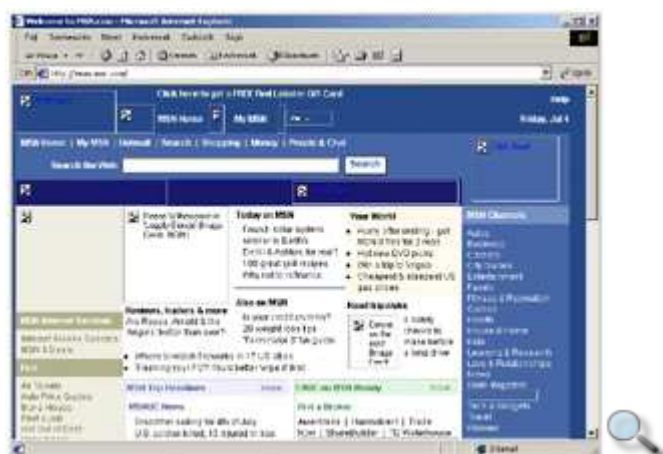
Welcome to MSN.com - Microsoft Internet Explorer

File Edit View Favorites Tools Help

Back Search Favorites History

Address http://www.msn.com/

Go

Click here to get a FREE Red Lobster Gift Card

Help

MSN Home

My MSN

Friday, Jul 4

MSN Home | My MSN | Hotmail | Search | Shopping | Money | People & Chat

Search the Web:

Search

Today on MSN

Your World

MSN Channels

Autos
Business
Careers
City Guides
Entertainment
Games
Health
House & Home
Kids
Learning & Research
Love & Relationships
News
Shopping
Travel
Women

Also on MSN

Road trip picks

MSN Internet Services

Fun

Reviews, trailers & more

MSN Top Headlines

MSNBC News

Find a Broker

Internet